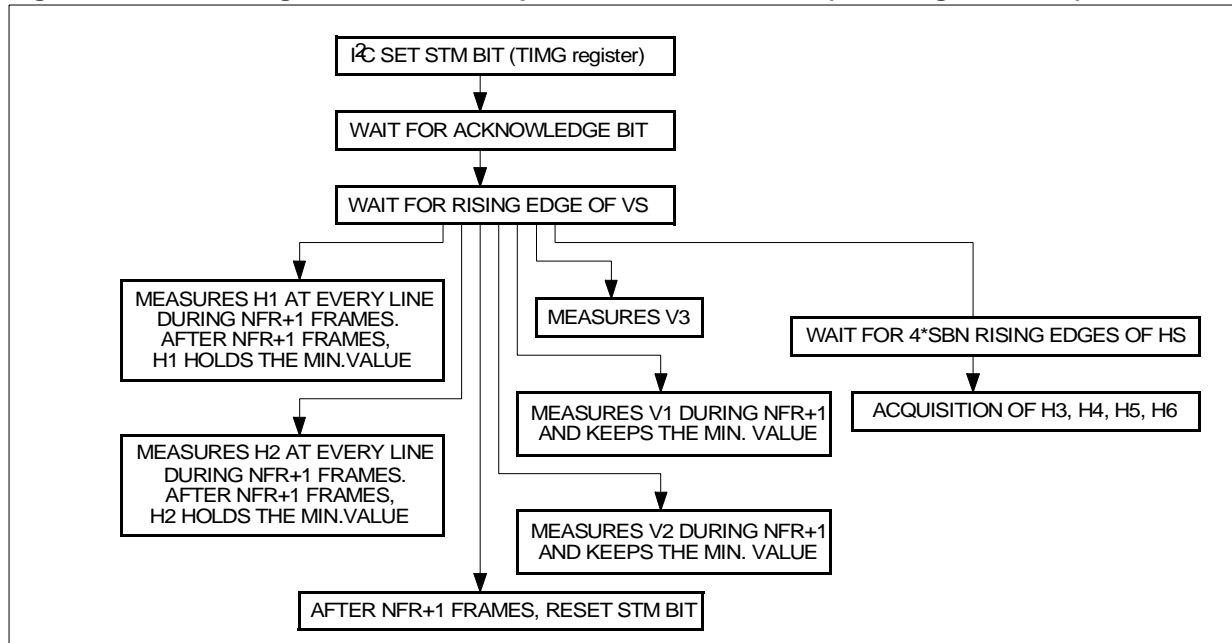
$I^2C$ SET STM BIT (TIMG register)

WAIT FOR ACKNOWLEDGE BIT

WAIT FOR RISING EDGE OF VS

MEASURES H1 AT EVERY LINE DURING NFR+1 FRAMES. AFTER NFR+1 FRAMES, H1 HOLDS THE MIN.VALUE

MEASURES V3

WAIT FOR 4*SBN RISING EDGES OF HS

MEASURES V1 DURING NFR+1 AND KEEPS THE MIN. VALUE

ACQUISITION OF H3, H4, H5, H6

MEASURES H2 AT EVERY LINE DURING NFR+1 FRAMES. AFTER NFR+1 FRAMES, H2 HOLDS THE MIN.VALUE

MEASURES V2 DURING NFR+1 AND KEEPS THE MIN. VALUE

AFTER NFR+1 FRAMES, RESET STM BIT